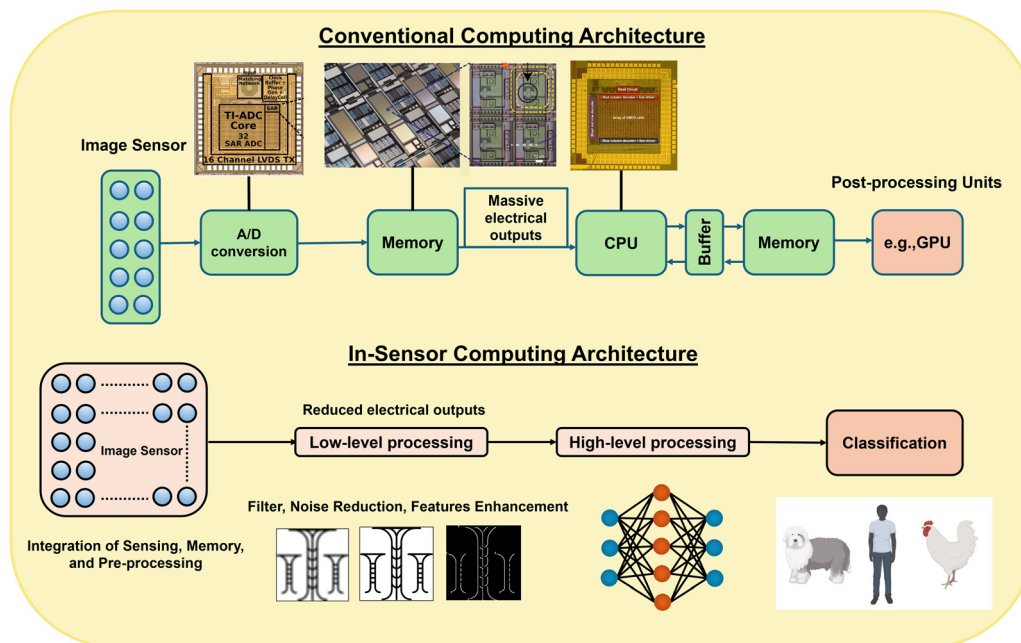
Conventional Computing Architecture

Image Sensor

TI-ADC Core 32 SAR ADC

16 Channel LVDS TX

A/D conversion

Memory

Massive electrical outputs

CPU

Buffer

Memory

Post-processing Units

e.g.,GPU

In-Sensor Computing Architecture

Image Sensor

Reduced electrical outputs

Low-level processing

High-level processing

Classification

Filter, Noise Reduction, Features Enhancement

Integration of Sensing, Memory, and Pre-processing